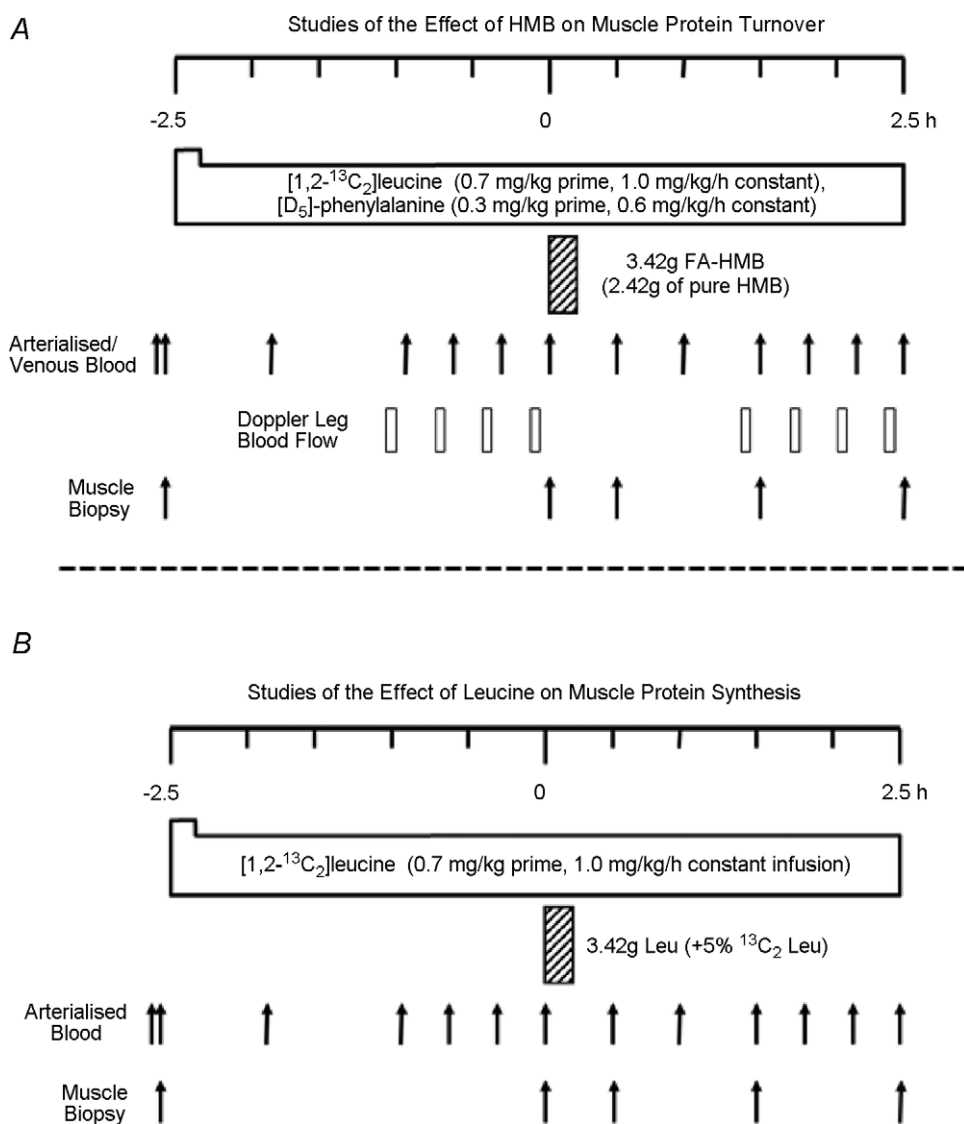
A

Studies of the Effect of HMB on Muscle Protein Turnover

-2.5

0

2.5 h

[1,2-$^{13}C_2$]leucine (0.7 mg/kg prime, 1.0 mg/kg/h constant), [$D_5$]-phenylalanine (0.3 mg/kg prime, 0.6 mg/kg/h constant)

3.42g FA-HMB (2.42g of pure HMB)

Arterialised/ Venous Blood

Doppler Leg Blood Flow

Muscle Biopsy

B

Studies of the Effect of Leucine on Muscle Protein Synthesis

-2.5

0

2.5 h

[1,2-$^{13}C_2$]leucine (0.7 mg/kg prime, 1.0 mg/kg/h constant infusion)

3.42g Leu (+5% $^{13}C_2$ Leu)

Arterialised Blood

Muscle Biopsy